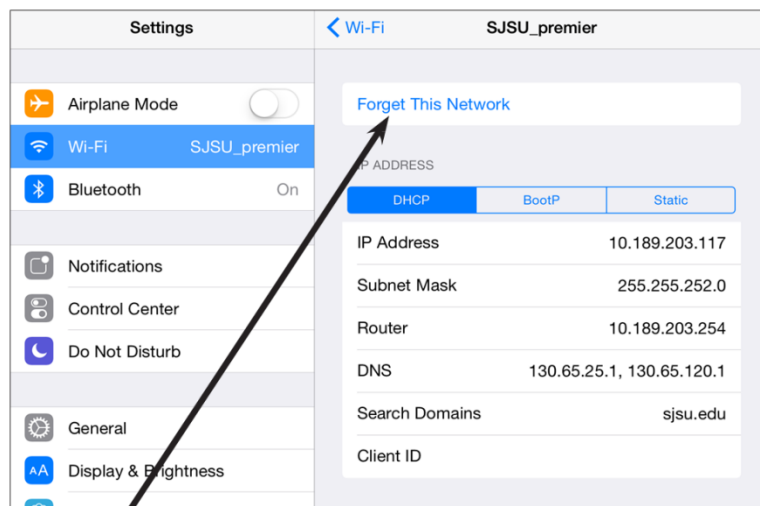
Settings

Airplane Mode

Wi-Fi SJSU_premier

Bluetooth On

Notifications

Control Center

Do Not Disturb

General

AA Display & Brightness

Wi-Fi SJSU_premier

Forget This Network

IP ADDRESS

| DHCP | BootP | Static |
|---|---|---|

| | |
|---|---|
| IP Address | 10.189.203.117 |
| Subnet Mask | 255.255.252.0 |
| Router | 10.189.203.254 |
| DNS | 130.65.25.1, 130.65.120.1 |
| Search Domains | sjsu.edu |
| Client ID | |